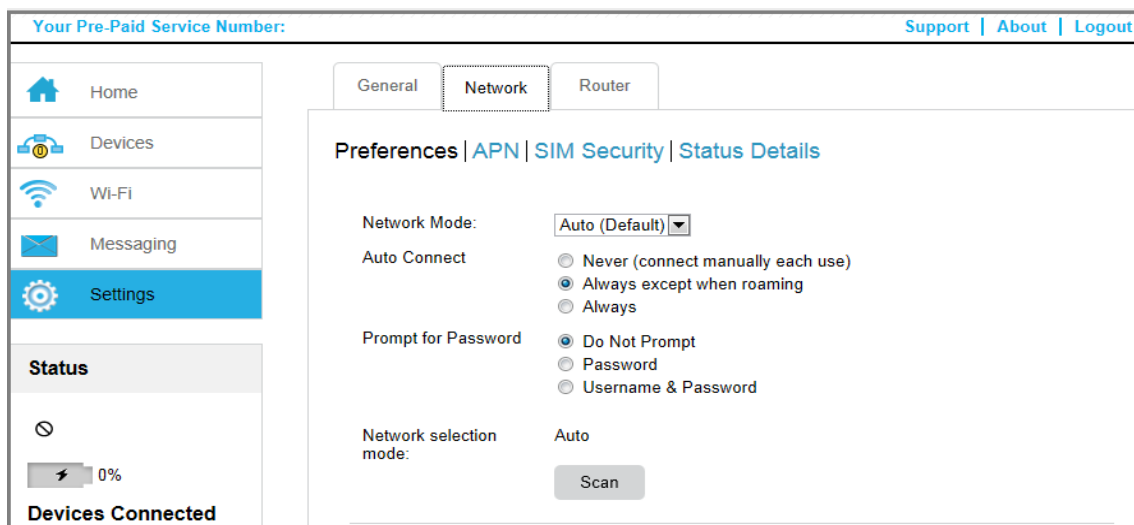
Your Pre-Paid Service Number:

Support | About | Logout

Home
Devices
Wi-Fi
Messaging
Settings

Status

0%

Devices Connected

General | Network | Router

Preferences | APN | SIM Security | Status Details

Network Mode: Auto (Default)

Auto Connect
Never (connect manually each use)
Always except when roaming
Always

Prompt for Password
Do Not Prompt
Password
Username & Password

Network selection mode: Auto

Scan